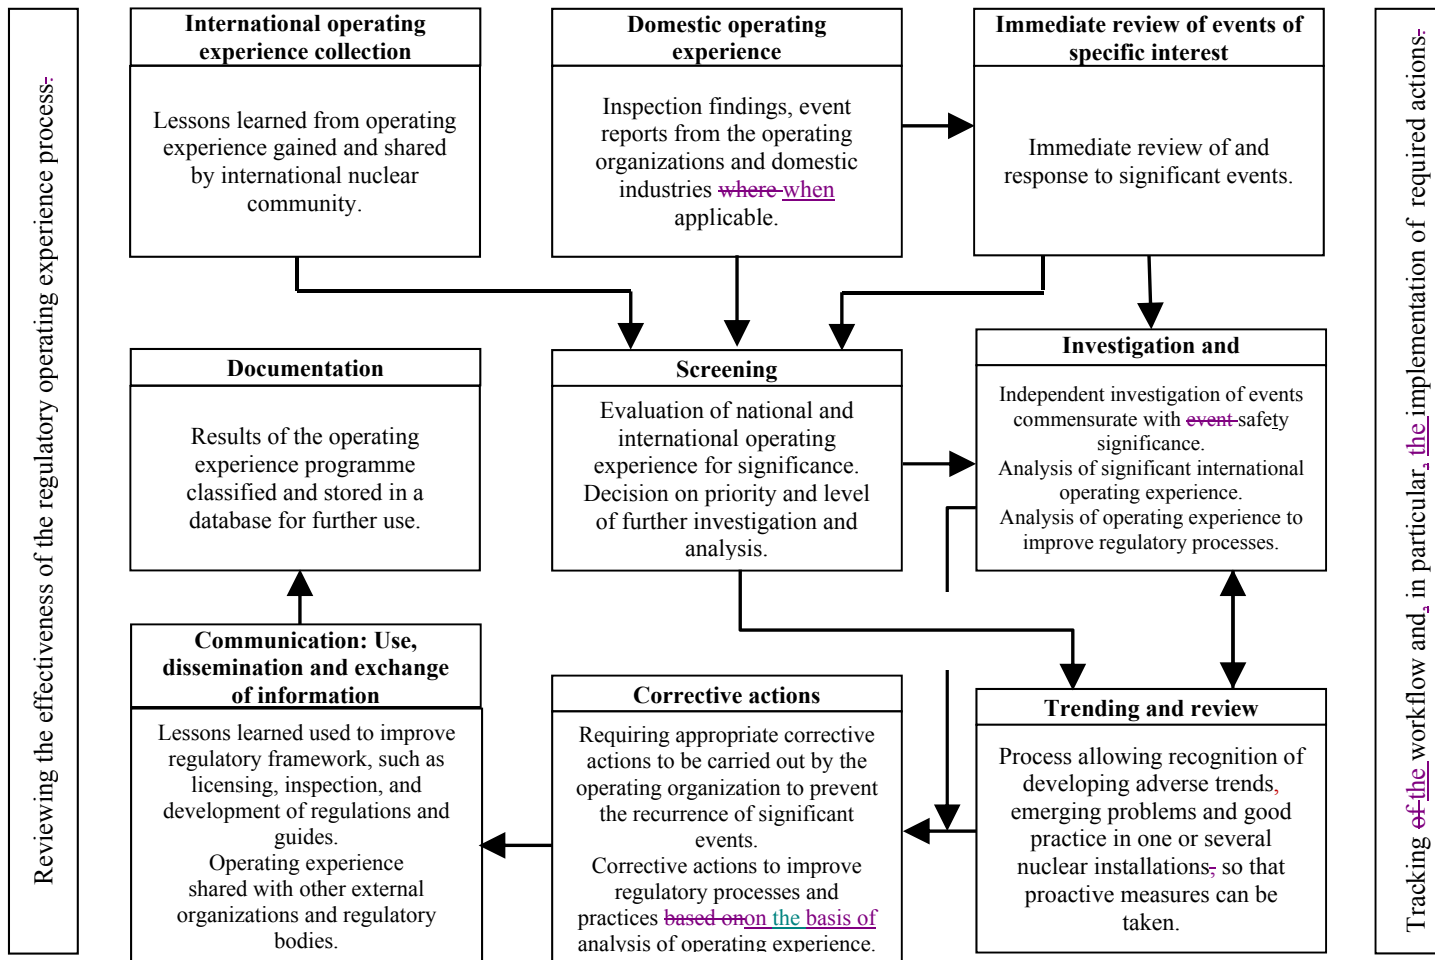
Reviewing the effectiveness of the regulatory operating experience process.

International operating experience collection

Lessons learned from operating experience gained and shared by international nuclear community.

Domestic operating experience

Inspection findings, event reports from the operating organizations and domestic industries where when applicable.

Immediate review of events of specific interest

Immediate review of and response to significant events.

Tracking of the workflow and, in particular, the implementation of required actions.

Documentation

Results of the operating experience programme classified and stored in a database for further use.

Screening

Evaluation of national and international operating experience for significance. Decision on priority and level of further investigation and analysis.

Investigation and

Independent investigation of events commensurate with event safety significance.
Analysis of significant international operating experience.
Analysis of operating experience to improve regulatory processes.

Communication: Use, dissemination and exchange of information

Lessons learned used to improve regulatory framework, such as licensing, inspection, and development of regulations and guides.
Operating experience shared with other external organizations and regulatory bodies.

Corrective actions

Requiring appropriate corrective actions to be carried out by the operating organization to prevent the recurrence of significant events.
Corrective actions to improve regulatory processes and practices based on on the basis of analysis of operating experience.

Trending and review

Process allowing recognition of developing adverse trends, emerging problems and good practice in one or several nuclear installations, so that proactive measures can be taken.